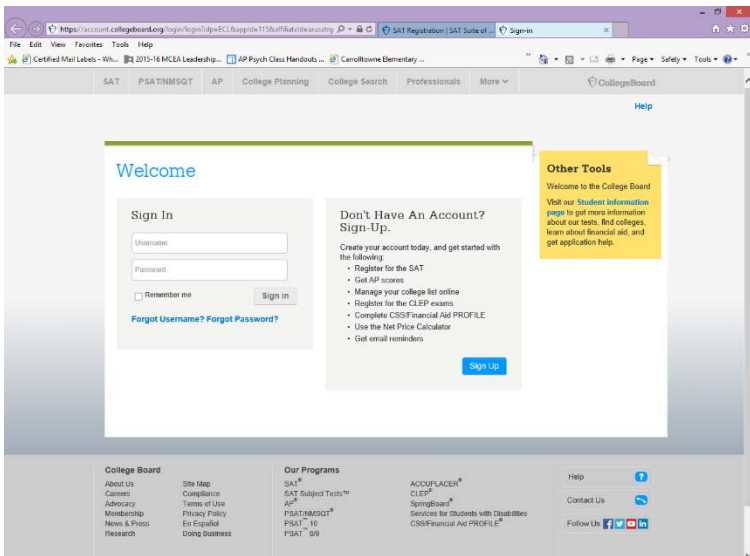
https://account.collegeboard.org/login/login?idp=ECL&appId=115&uRNuteldeanasatng
SAT Registration | SAT Suite of ...
Sign-in

File Edit View Favorites Tools Help

Certified Mail Labels - Wh... 2015-16 MCEA Leadership... AP Psych Class Handouts ... Carrolltowne Elementary ...

Page ▾ Safety ▾ Tools ▾

SAT PSAT/NMSQT AP College Planning College Search Professionals More

CollegeBoard

Help

Welcome

Sign In

Username

Password

Remember me

Sign in

Forgot Username? Forgot Password?

Don't Have An Account? Sign-Up.

Create your account today, and get started with the following:

- Register for the SAT
- Get AP scores
- Manage your college list online
- Register for the CLEP exams
- Complete CSS/Financial Aid PROFILE
- Use the Net Price Calculator
- Get email reminders

Sign Up

Other Tools

Welcome to the College Board

Visit our Student information page to get more information about our tests, find colleges, learn about financial aid, and get application help.

College Board

About Us
Careers
Advocacy
Membership
News & Press
Research

Site Map
Compliance
Terms of Use
Privacy Policy
En Español
Doing Business

Our Programs

SAT®
SAT Subject Tests™
AP®
PSAT/NMSQT®
PSAT™ 10
PSAT™ 8/9

ACCUPLACER®
CLEP®
SpringBoard®
Services for Students with Disabilities
CSS/Financial Aid PROFILE®

Help

Contact Us

Follow Us